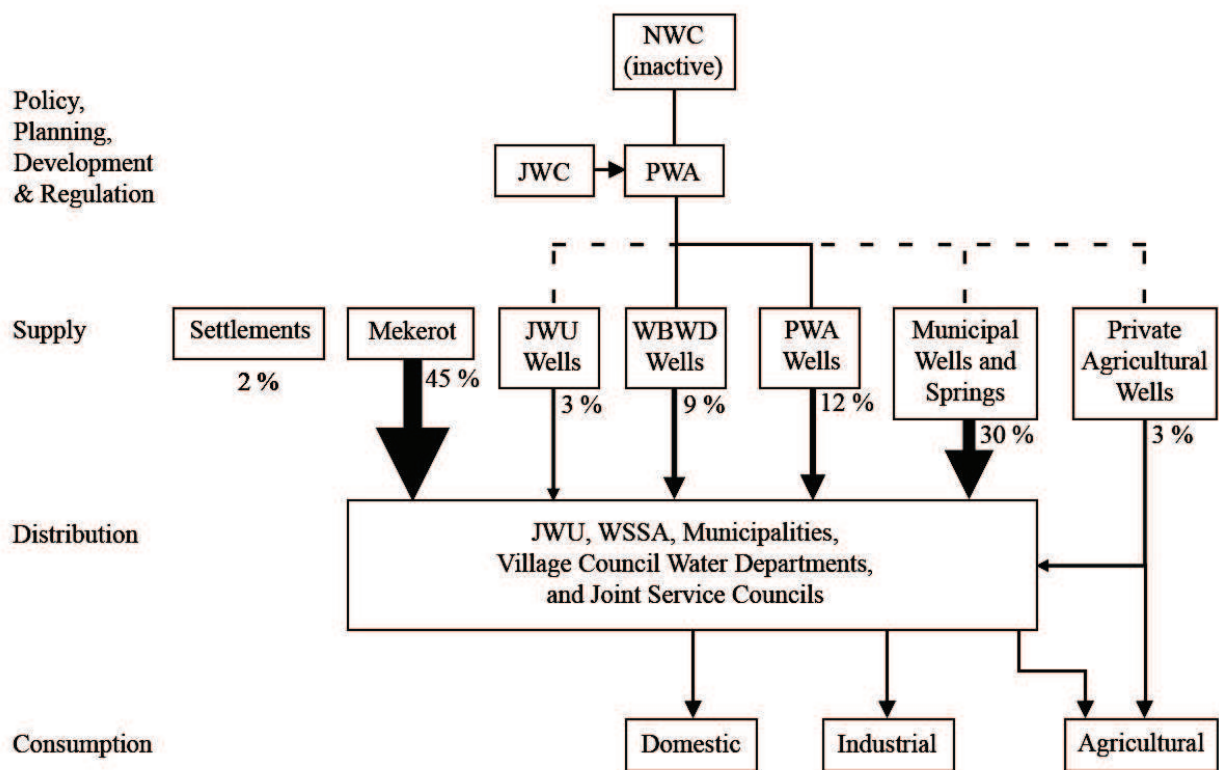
NWC (inactive)

Policy, Planning, Development & Regulation

JWC

PWA

Supply

Settlements

2 %

Mekerot

45 %

JWU Wells

3 %

WBWD Wells

9 %

PWA Wells

12 %

Municipal Wells and Springs

30 %

Private Agricultural Wells

3 %

Distribution

JWU, WSSA, Municipalities, Village Council Water Departments, and Joint Service Councils

Consumption

Domestic

Industrial

Agricultural